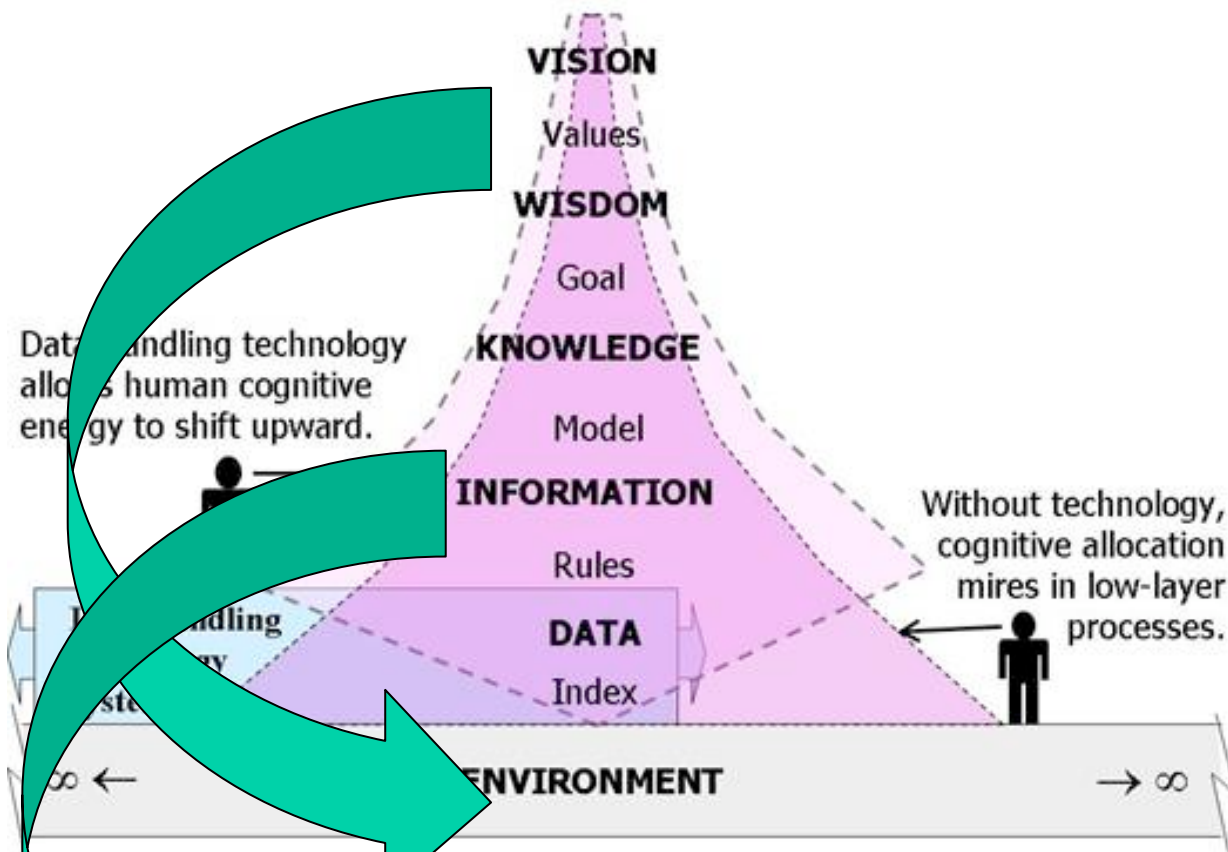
VISION

Values

WISDOM

Goal

KNOWLEDGE

Model

INFORMATION

Rules

DATA

Index

Data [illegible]ndling technology allo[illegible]s human cognitive ene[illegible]gy to shift upward.

Without technology, cognitive allocation mires in low-layer processes.

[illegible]ndling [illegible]gy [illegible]ste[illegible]

$\infty \leftarrow$ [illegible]NVIRONMENT $\rightarrow \infty$